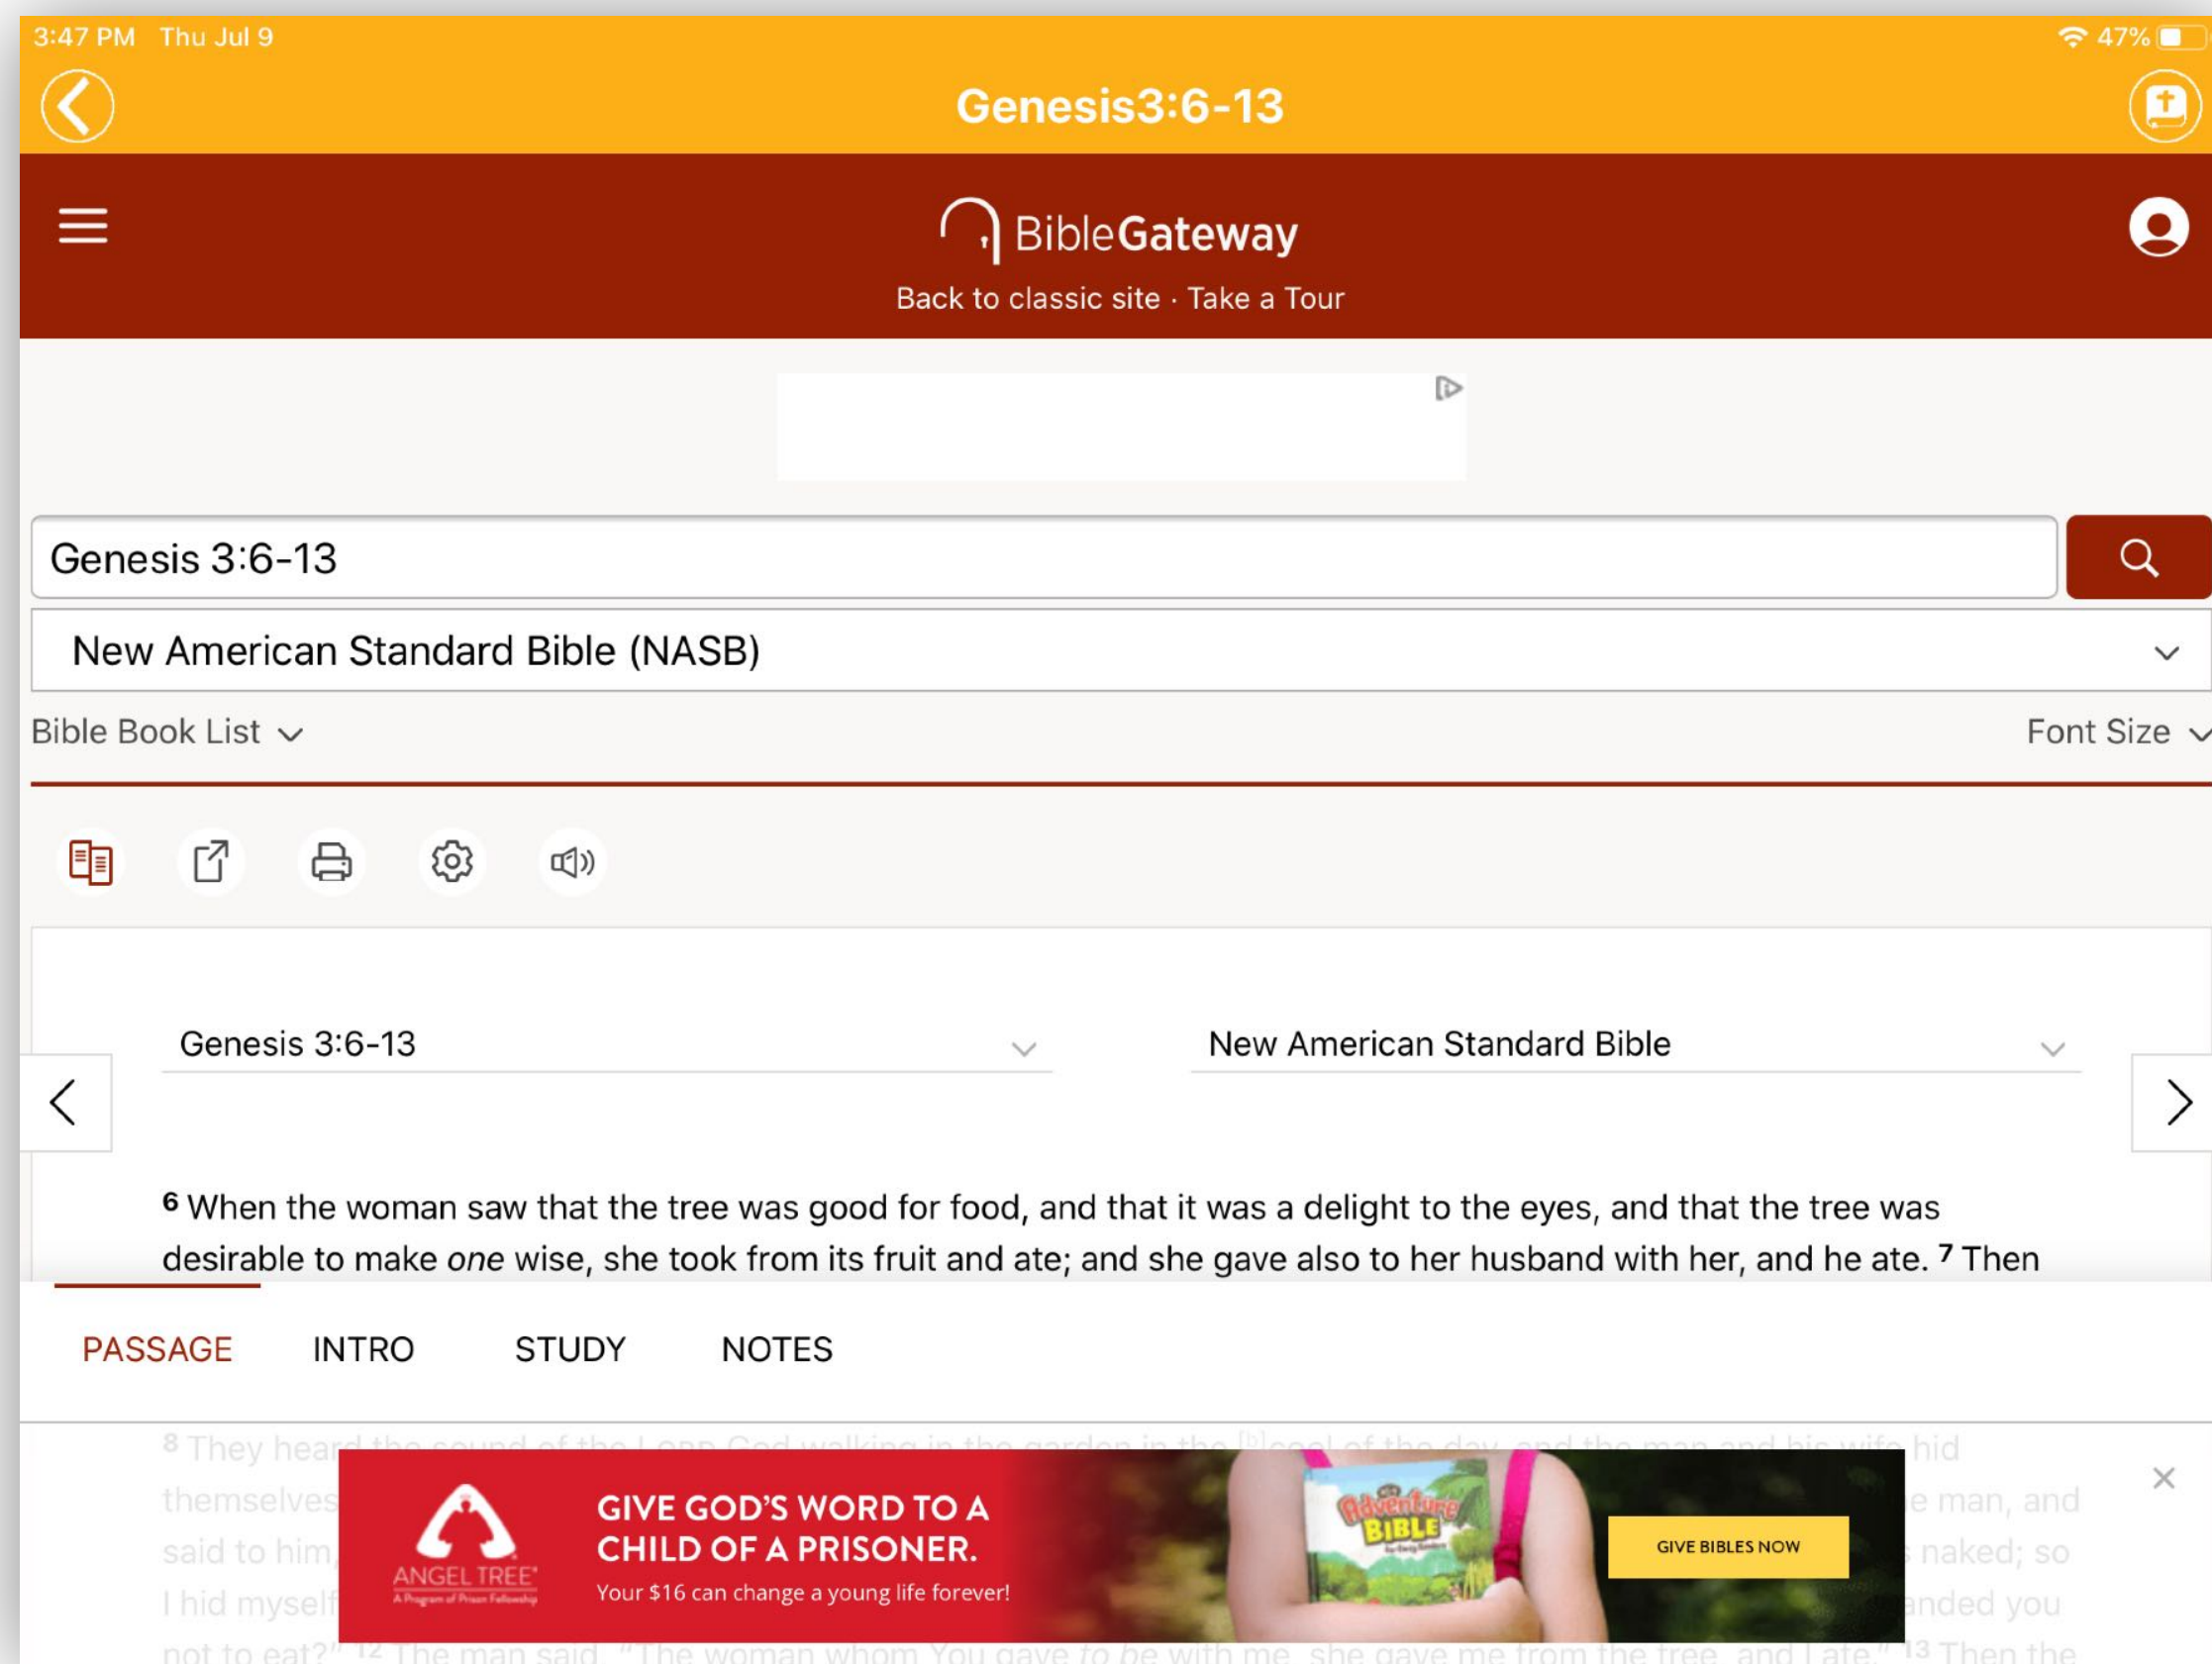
3:47 PM Thu Jul 9

47%

Genesis3:6-13

BibleGateway

Back to classic site · Take a Tour

Genesis 3:6-13

New American Standard Bible (NASB)

Bible Book List

Font Size

Genesis 3:6-13

New American Standard Bible

6 When the woman saw that the tree was good for food, and that it was a delight to the eyes, and that the tree was desirable to make *one* wise, she took from its fruit and ate; and she gave also to her husband with her, and he ate. 7 Then

PASSAGE INTRO STUDY NOTES

8 They hear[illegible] hid themselves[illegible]e man, and said to him,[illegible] naked; so I hid myself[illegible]anded you not to eat?" 12 The man said, "The woman whom You gave *to be* with me, she gave me from the tree, and I ate." 13 Then the

ANGEL TREE
A Program of Prison Fellowship

GIVE GOD'S WORD TO A CHILD OF A PRISONER.

Your $16 can change a young life forever!

Adventure BIBLE

GIVE BIBLES NOW